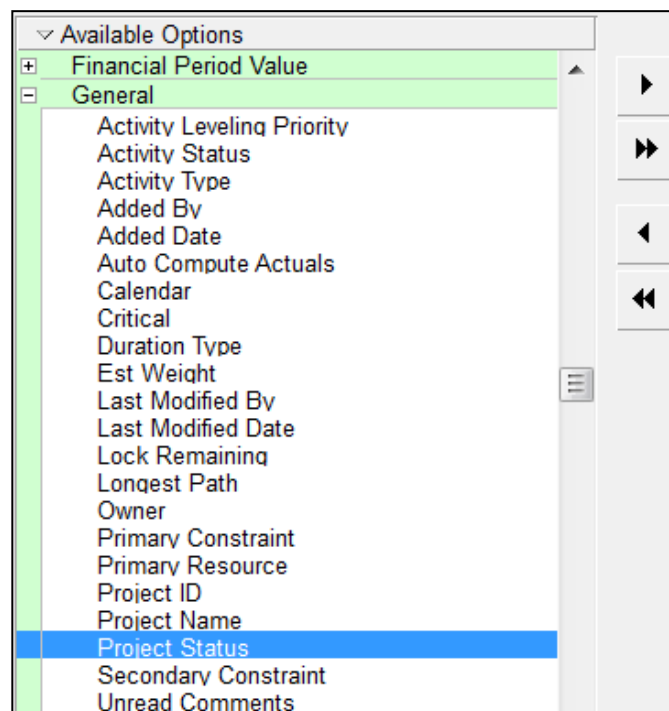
Available Options
+ Financial Period Value
− General
Activity Leveling Priority
Activity Status
Activity Type
Added By
Added Date
Auto Compute Actuals
Calendar
Critical
Duration Type
Est Weight
Last Modified By
Last Modified Date
Lock Remaining
Longest Path
Owner
Primary Constraint
Primary Resource
Project ID
Project Name
Project Status
Secondary Constraint
Unread Comments